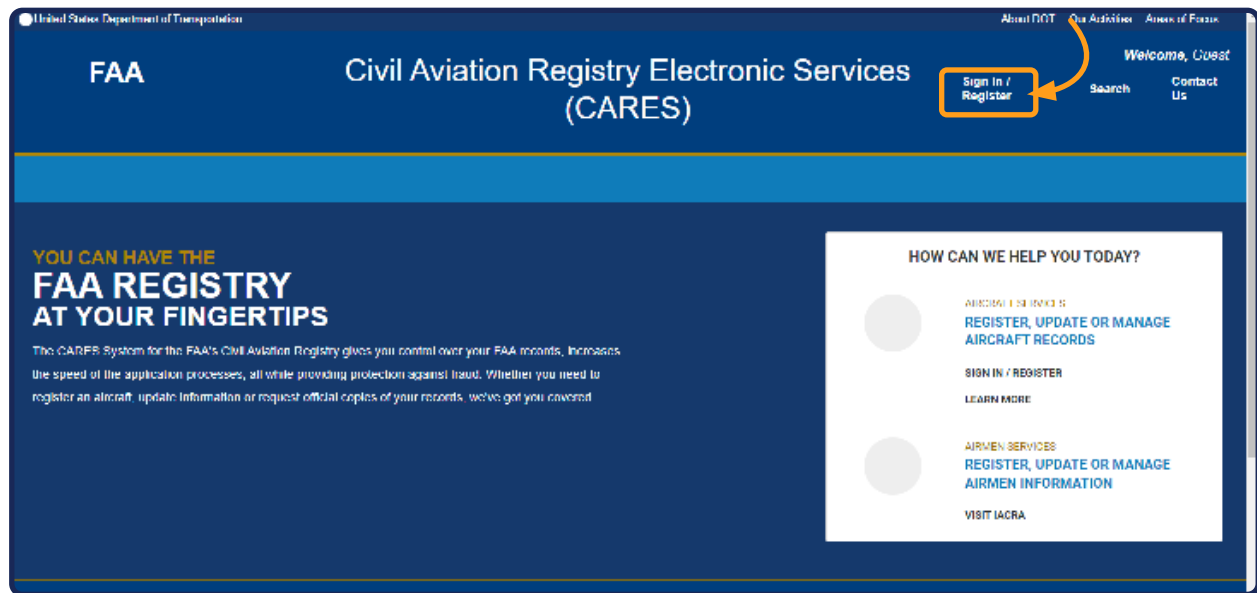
United States Department of Transportation

About DOT Our Activities Areas of Focus

Welcome, Guest

FAA

Civil Aviation Registry Electronic Services (CARES)

Sign In / Register

Search

Contact Us

YOU CAN HAVE THE
FAA REGISTRY
AT YOUR FINGERTIPS

The CARES System for the FAA's Civil Aviation Registry gives you control over your FAA records, increases the speed of the application processes, all while providing protection against fraud. Whether you need to register an aircraft, update information or request official copies of your records, we've got you covered.

HOW CAN WE HELP YOU TODAY?

AIRCRAFT SERVICES
REGISTER, UPDATE OR MANAGE AIRCRAFT RECORDS

SIGN IN / REGISTER

LEARN MORE

AIRMEN SERVICES
REGISTER, UPDATE OR MANAGE AIRMEN INFORMATION

VISIT IACRA